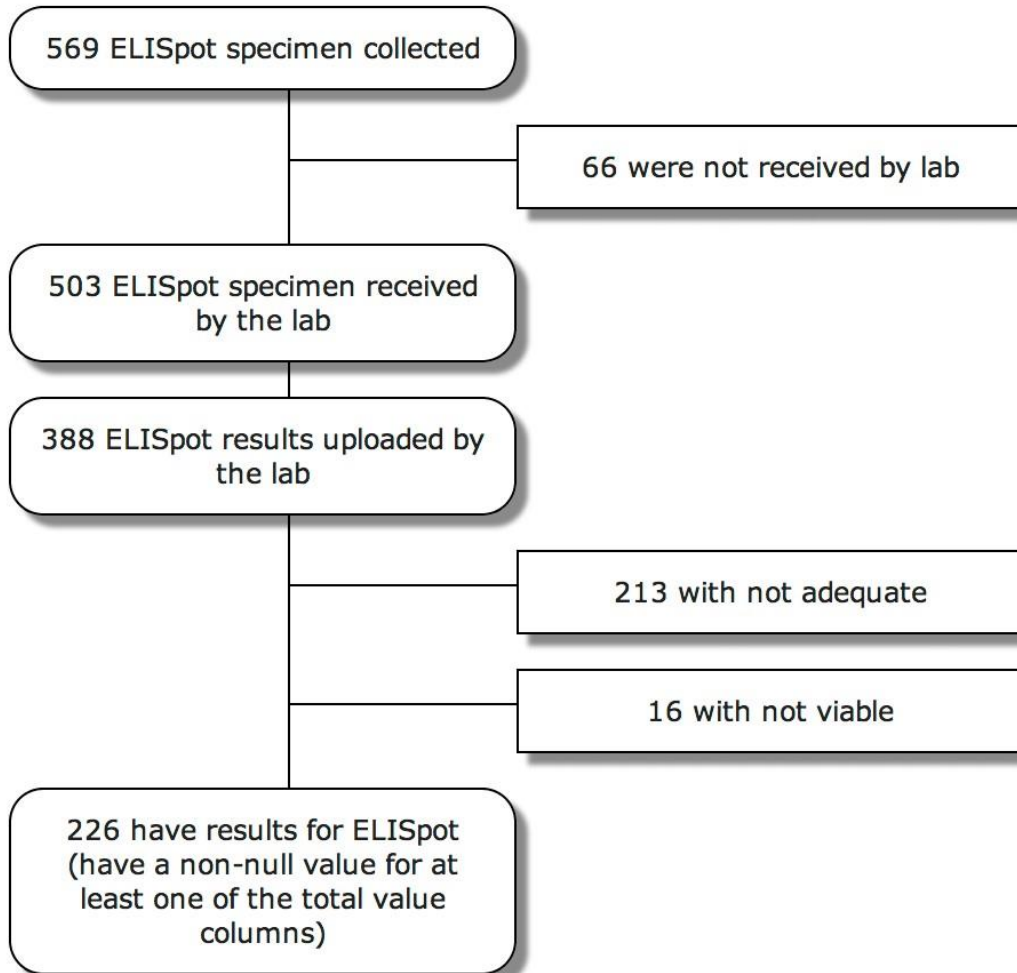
569 ELISpot specimen collected

66 were not received by lab

503 ELISpot specimen received by the lab

388 ELISpot results uploaded by the lab

213 with not adequate

16 with not viable

226 have results for ELISpot (have a non-null value for at least one of the total value columns)